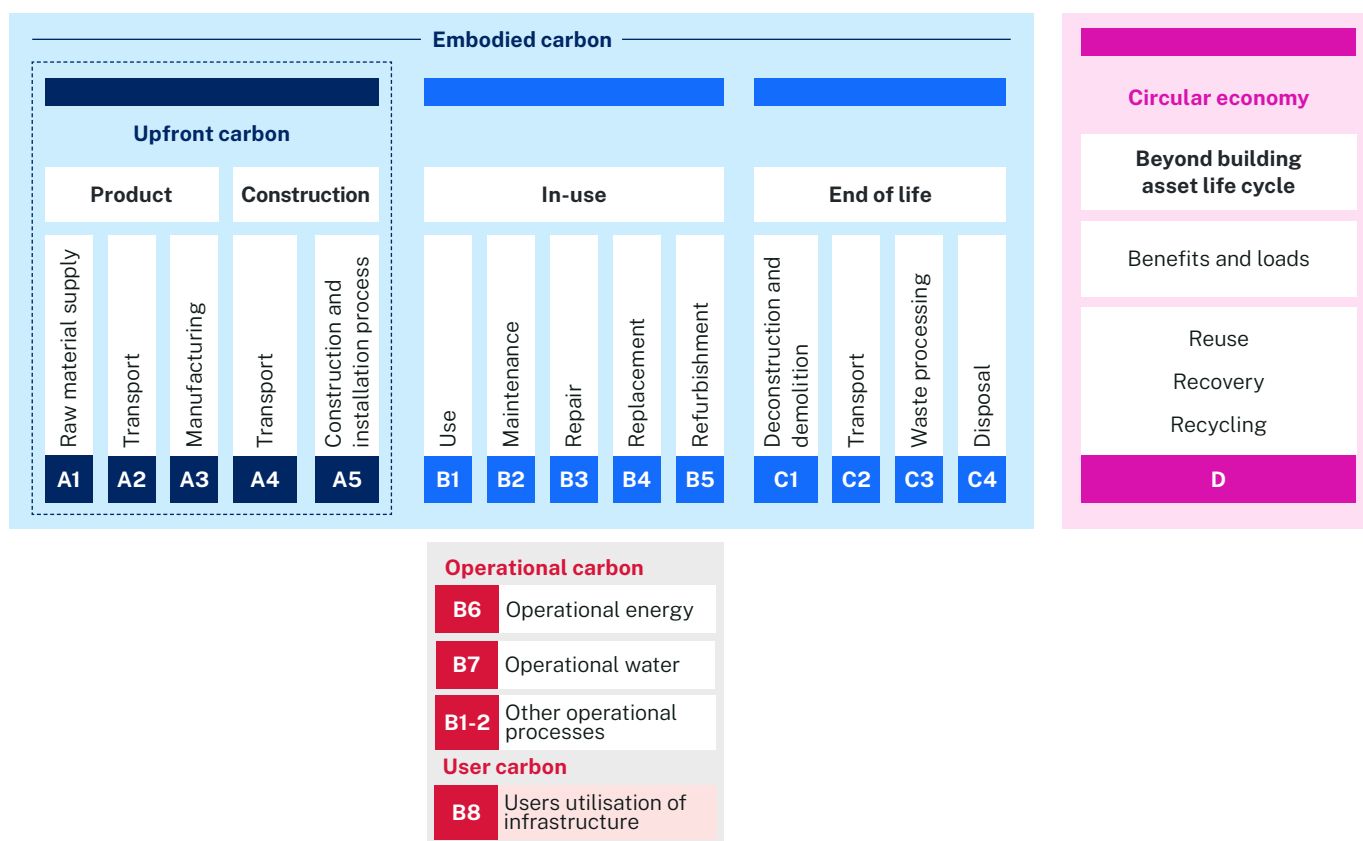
Embodied carbon

Upfront carbon

Product

Construction

Raw material supply
A1

Transport
A2

Manufacturing
A3

Transport
A4

Construction and installation process
A5

In-use

Use
B1

Maintenance
B2

Repair
B3

Replacement
B4

Refurbishment
B5

End of life

Deconstruction and demolition
C1

Transport
C2

Waste processing
C3

Disposal
C4

Circular economy

Beyond building asset life cycle

Benefits and loads

Reuse

Recovery

Recycling

D

Operational carbon

B6 Operational energy

B7 Operational water

B1-2 Other operational processes

User carbon

B8 Users utilisation of infrastructure